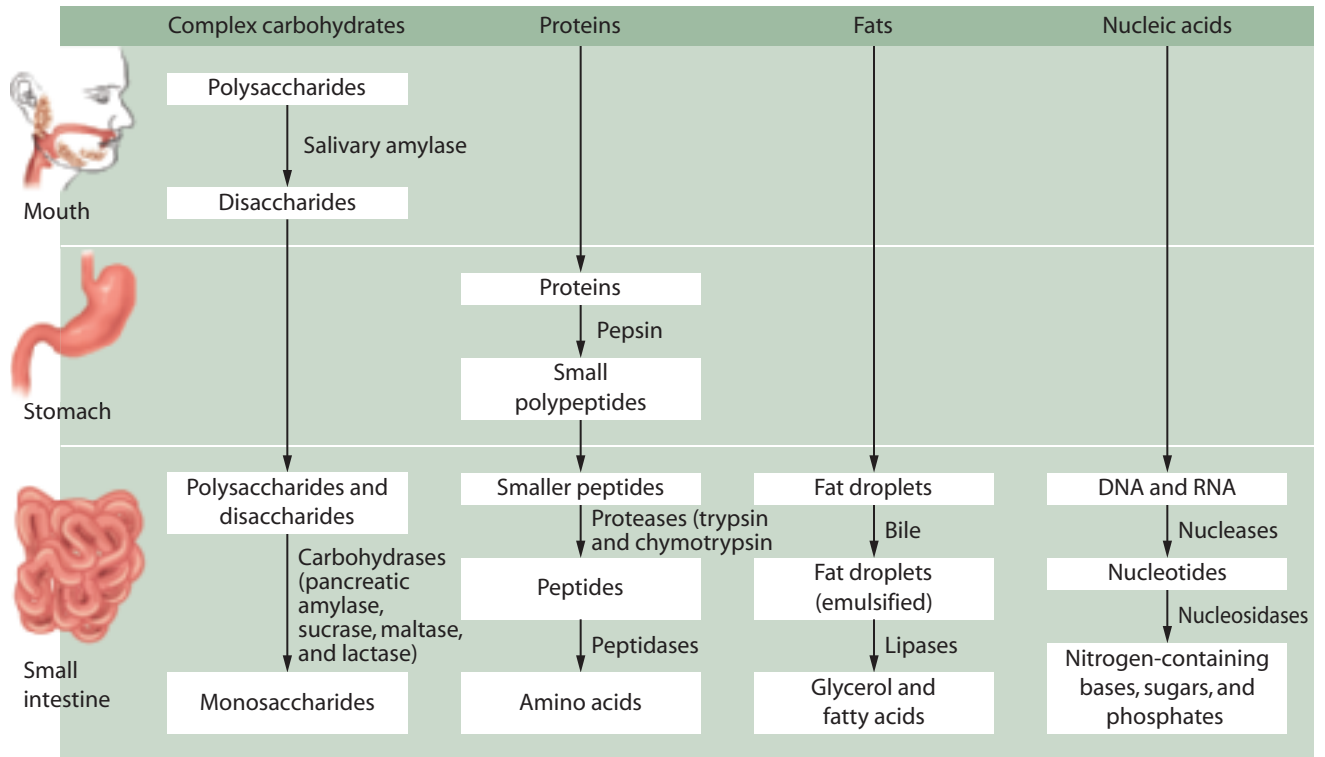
Complex carbohydrates
Proteins
Fats
Nucleic acids

Mouth

Polysaccharides
Salivary amylase
Disaccharides

Stomach

Proteins
Pepsin
Small polypeptides

Small intestine

Polysaccharides and disaccharides
Carbohydrases (pancreatic amylase, sucrase, maltase, and lactase)
Monosaccharides

Smaller peptides
Proteases (trypsin and chymotrypsin
Peptides
Peptidases
Amino acids

Fat droplets
Bile
Fat droplets (emulsified)
Lipases
Glycerol and fatty acids

DNA and RNA
Nucleases
Nucleotides
Nucleosidases
Nitrogen-containing bases, sugars, and phosphates